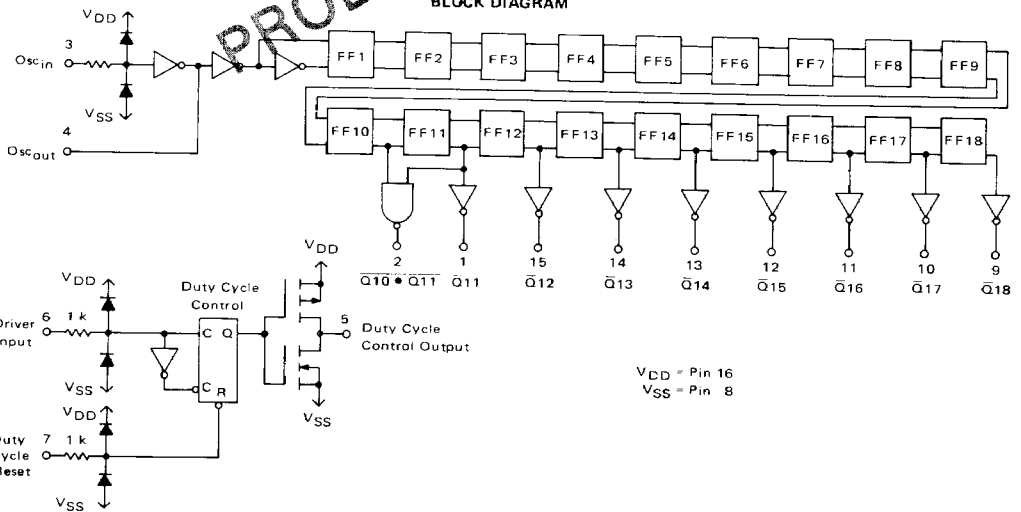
BLOCK DIAGRAM

PRO

$V_{DD}$

3

$Osc_{in}$

$V_{SS}$

4

$Osc_{out}$

FF1 FF2 FF3 FF4 FF5 FF6 FF7 FF8 FF9

FF10 FF11 FF12 FF13 FF14 FF15 FF16 FF17 FF18

2 1 15 14 13 12 11 10 9

$\overline{Q10 \bullet Q11}$ $\overline{Q}11$ $\overline{Q}12$ $\overline{Q}13$ $\overline{Q}14$ $\overline{Q}15$ $\overline{Q}16$ $\overline{Q}17$ $\overline{Q}18$

$V_{DD}$

Driver Input 6 1 k

$V_{SS}$

Duty Cycle Control

C Q

$\overline{C}$ R

$V_{DD}$

5 Duty Cycle Control Output

$V_{SS}$

$V_{DD}$

Duty Cycle Reset 7 1 k

$V_{SS}$

$V_{DD}$ = Pin 16
$V_{SS}$ = Pin 8